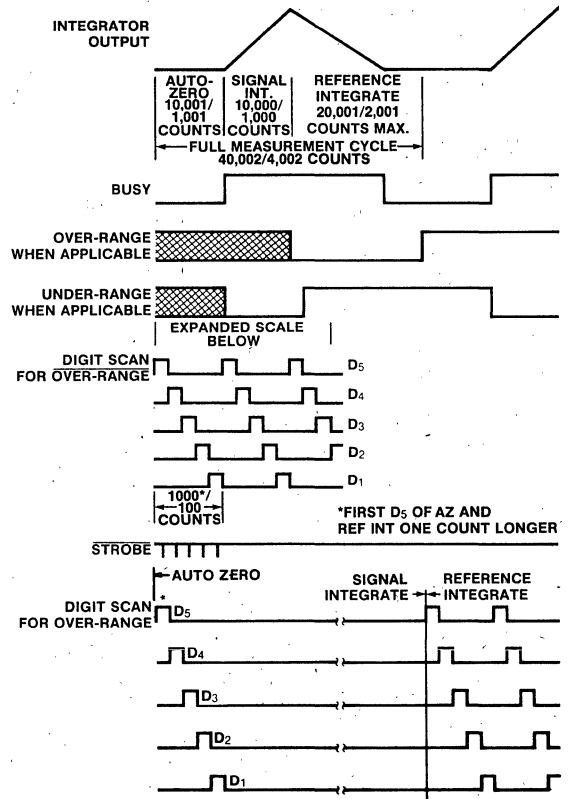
INTEGRATOR OUTPUT

AUTO-ZERO 10,001/ 1,001 COUNTS

SIGNAL INT. 10,000/ 1,000 COUNTS

REFERENCE INTEGRATE 20,001/2,001 COUNTS MAX.

FULL MEASUREMENT CYCLE 40,002/4,002 COUNTS

BUSY

OVER-RANGE WHEN APPLICABLE

UNDER-RANGE WHEN APPLICABLE

EXPANDED SCALE BELOW

DIGIT SCAN FOR $\overline{\text{OVER-RANGE}}$

$D_5$

$D_4$

$D_3$

$D_2$

$D_1$

1000*/ 100 COUNTS

*FIRST $D_5$ OF AZ AND REF INT ONE COUNT LONGER

$\overline{\text{STROBE}}$

AUTO ZERO

SIGNAL INTEGRATE

REFERENCE INTEGRATE

*

DIGIT SCAN FOR OVER-RANGE

$D_5$

$D_4$

$D_3$

$D_2$

$D_1$